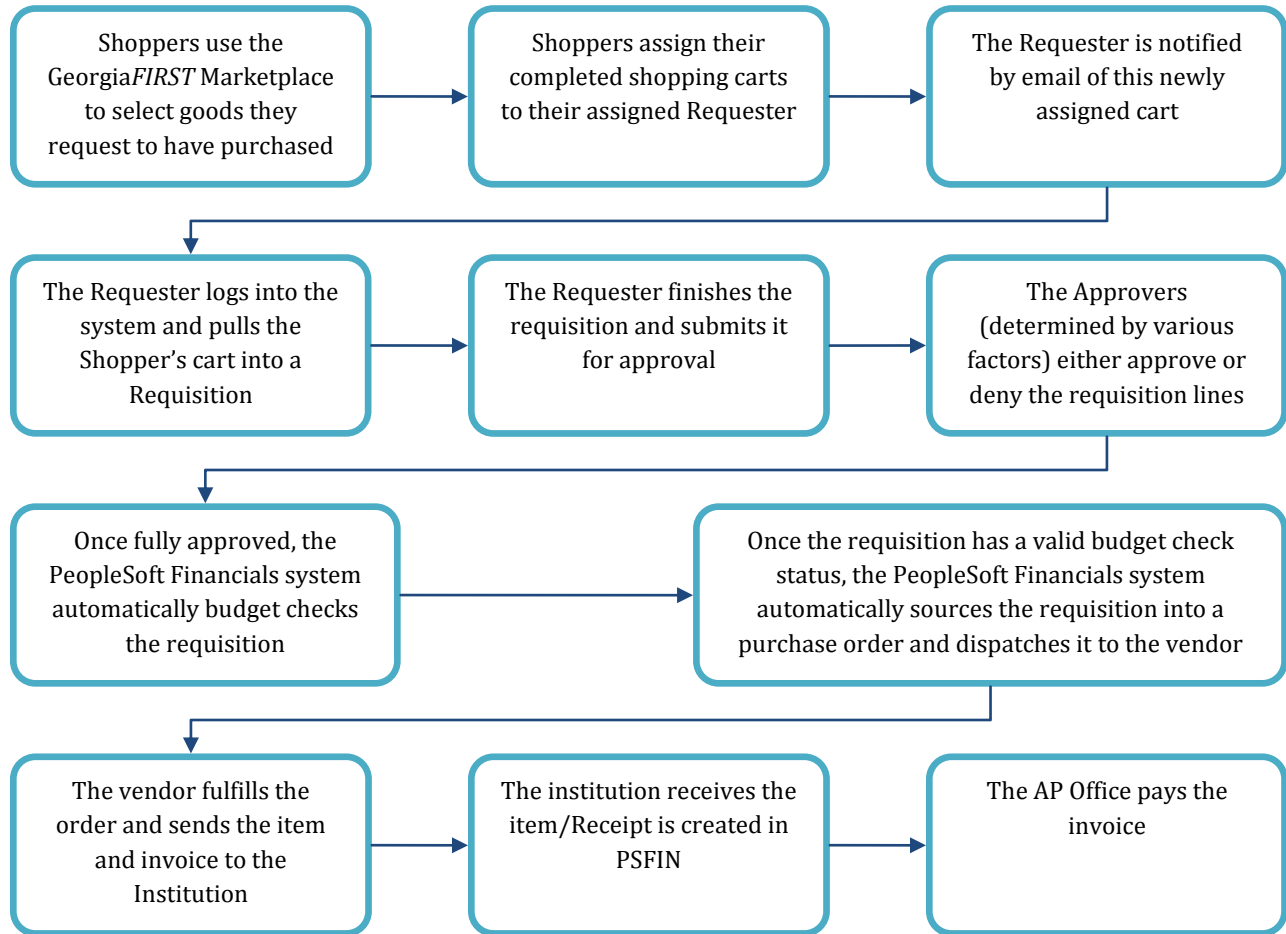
Shoppers use the GeorgiaFIRST Marketplace to select goods they request to have purchased

Shoppers assign their completed shopping carts to their assigned Requester

The Requester is notified by email of this newly assigned cart

The Requester logs into the system and pulls the Shopper's cart into a Requisition

The Requester finishes the requisition and submits it for approval

The Approvers (determined by various factors) either approve or deny the requisition lines

Once fully approved, the PeopleSoft Financials system automatically budget checks the requisition

Once the requisition has a valid budget check status, the PeopleSoft Financials system automatically sources the requisition into a purchase order and dispatches it to the vendor

The vendor fulfills the order and sends the item and invoice to the Institution

The institution receives the item/Receipt is created in PSFIN

The AP Office pays the invoice